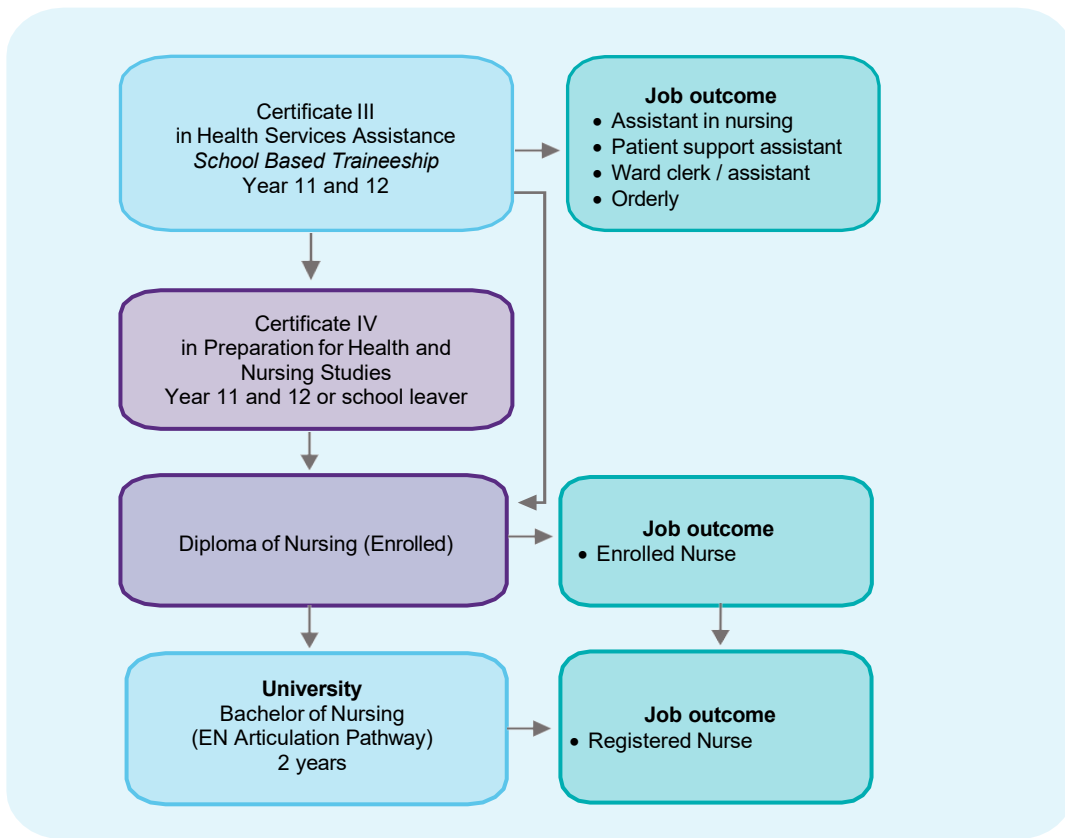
Certificate III
in Health Services Assistance
*School Based Traineeship*
Year 11 and 12

**Job outcome**
- Assistant in nursing
- Patient support assistant
- Ward clerk / assistant
- Orderly

Certificate IV
in Preparation for Health and Nursing Studies
Year 11 and 12 or school leaver

Diploma of Nursing (Enrolled)

**Job outcome**
- Enrolled Nurse

**University**
Bachelor of Nursing
(EN Articulation Pathway)
2 years

**Job outcome**
- Registered Nurse